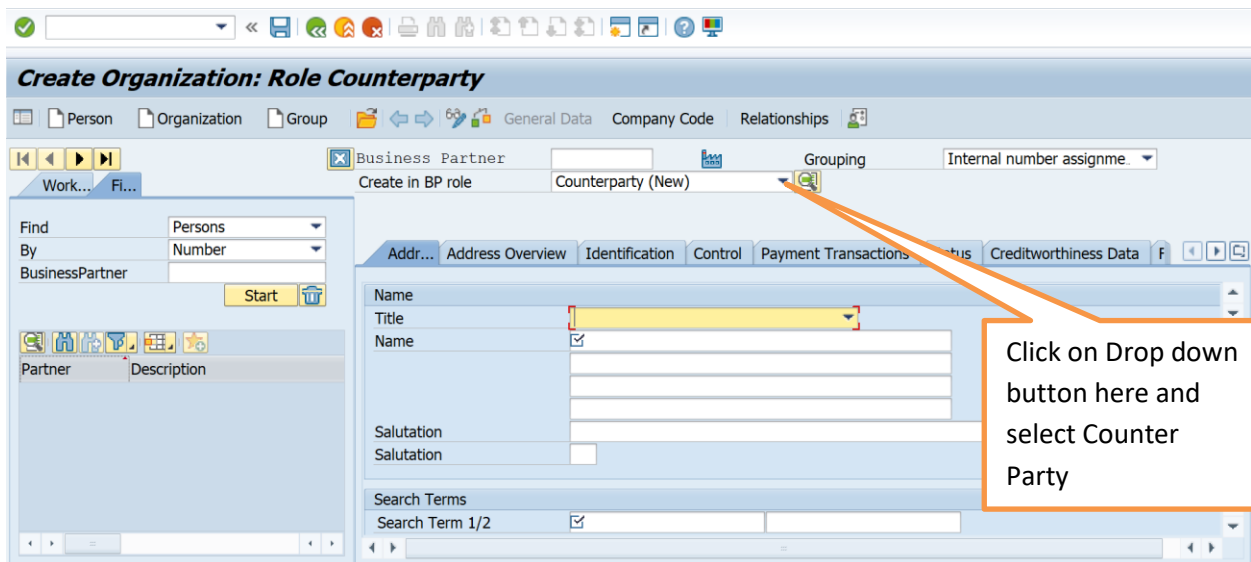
Create Organization: Role Counterparty

Person Organization Group General Data Company Code Relationships

Business Partner
Grouping
Internal number assignme...
Create in BP role
Counterparty (New)

Work... Fi...

Find
Persons
By
Number
BusinessPartner
Start

Partner
Description

Addr... Address Overview Identification Control Payment Transactions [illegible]tus Creditworthiness Data F

Name
Title
Name
Salutation
Salutation

Search Terms
Search Term 1/2

Click on Drop down button here and select Counter Party